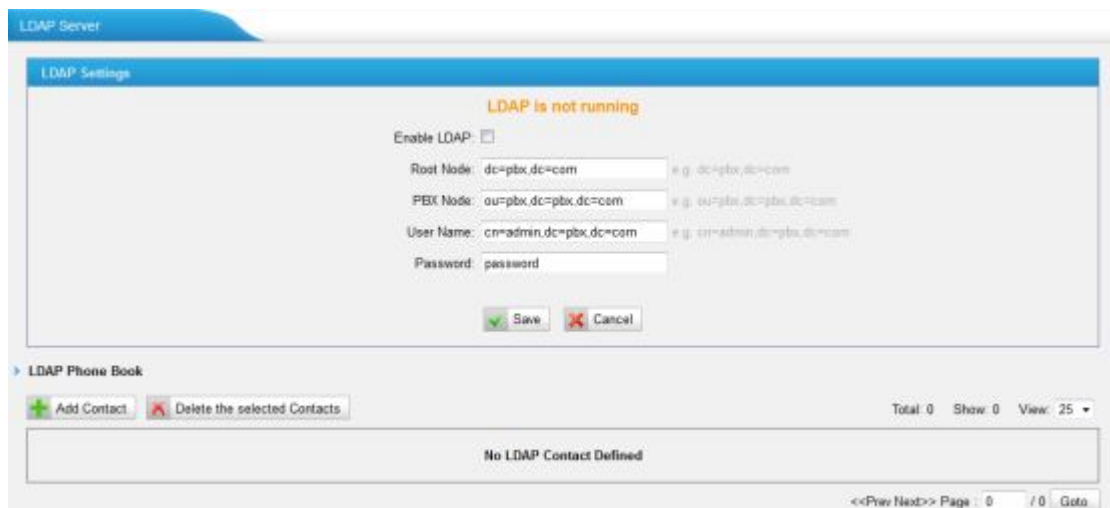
LDAP Server

LDAP Settings

LDAP is not running

Enable LDAP:

Root Node: dc=pbx,dc=com e.g. dc=pbx,dc=com

PBX Node: ou=pbx,dc=pbx,dc=com e.g. ou=pbx,dc=pbx,dc=com

User Name: cn=admin,dc=pbx,dc=com e.g. cn=admin,dc=pbx,dc=com

Password: password

Save Cancel

LDAP Phone Book

Add Contact Delete the selected Contacts

Total: 0 Show: 0 View: 25

No LDAP Contact Defined

<<Prev Next>> Page : 0 / 0 Goto